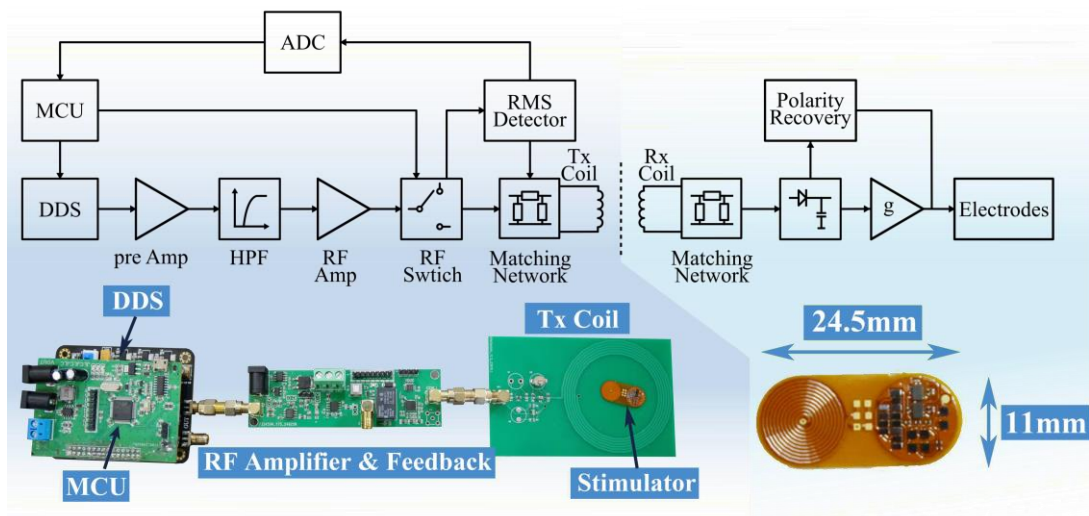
ADC

MCU

RMS Detector

Polarity Recovery

Tx Coil

Rx Coil

DDS

pre Amp

HPF

RF Amp

RF Swtich

Matching Network

Matching Network

g

Electrodes

DDS

Tx Coil

24.5mm

11mm

MCU

RF Amplifier & Feedback

Stimulator